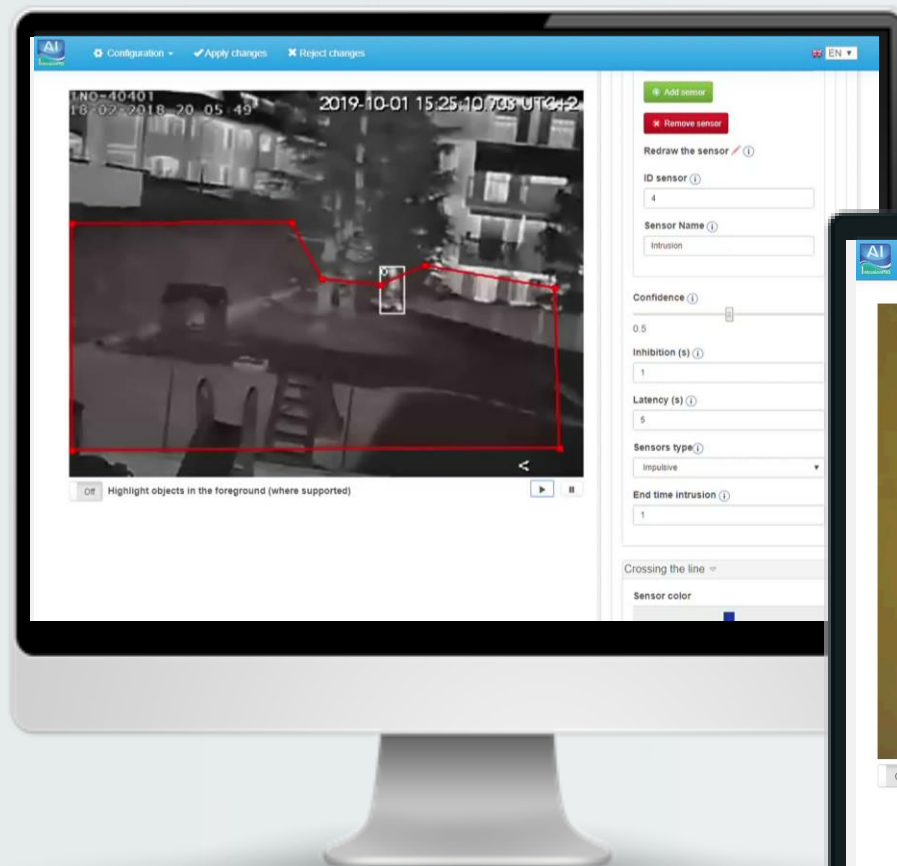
AI

Configuration ▾ Apply changes Reject changes

EN ▾

1NO-40401
18-02-2018 20:05:49
2019-10-01 15:25:10.705 UTC+2

Off Highlight objects in the foreground (where supported)

Add sensor

Remove sensor

Redraw the sensor

ID sensor

4

Sensor Name

Intrusion

Confidence

0.5

Inhibition (s)

1

Latency (s)

5

Sensors type

Impulsive

End time intrusion

1

Crossing the line

Sensor color

AI